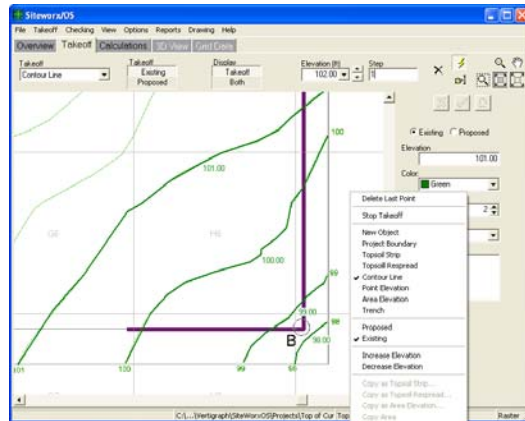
Siteworx/OS
File Takeoff Checking View Options Reports Drawing Help
Overview Takeoff Calculations 3D View Grid Cells
Takeoff
Contour Line
Takeoff
Existing
Proposed
Display
Takeoff
Both
Elevation (ft)
102.00
Step
1
Existing Proposed
Elevation
101.00
Color
Green
2
100
101.00
G8
H8
100.00
99
99.00
98
98.00
101
100
99
98
B
Delete Last Point
Stop Takeoff
New Object
Project Boundary
Topsoil Strip
Topsoil Respread
Contour Line
Point Elevation
Area Elevation
Trench
Proposed
Existing
Increase Elevation
Decrease Elevation
Copy as Topsoil Strip...
Copy as Topsoil Respread...
Copy as Area Elevation...
Copy Area
C:\...\Vertigraph\SiteWorxOS\Projects\Top of Cur Top
Raster